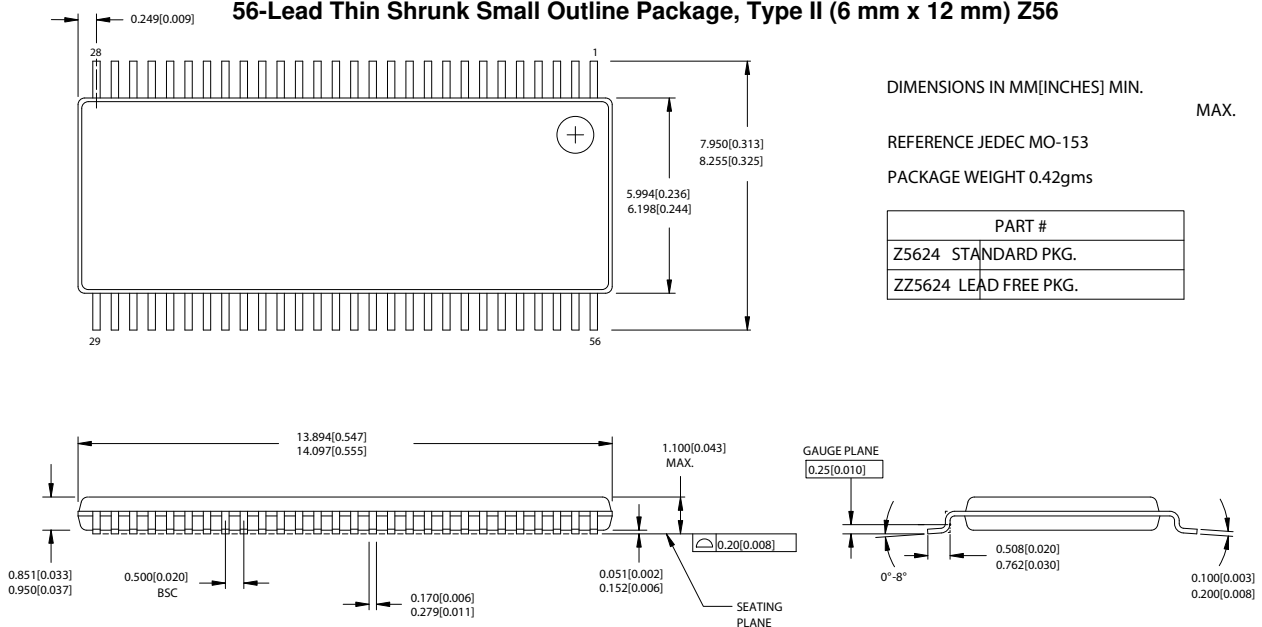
56-Lead Thin Shrunk Small Outline Package, Type II (6 mm x 12 mm) Z56

0.249[0.009]

28

1

29

56

7.950[0.313]
8.255[0.325]

5.994[0.236]
6.198[0.244]

DIMENSIONS IN MM[INCHES] MIN.
MAX.

REFERENCE JEDEC MO-153

PACKAGE WEIGHT 0.42gms

| PART # | |
|---|---|
| Z5624 | STANDARD PKG. |
| ZZ5624 | LEAD FREE PKG. |

13.894[0.547]
14.097[0.555]

1.100[0.043]
MAX.

GAUGE PLANE

0.25[0.010]

0.20[0.008]

0.851[0.033]
0.950[0.037]

0.500[0.020]
BSC

0.170[0.006]
0.279[0.011]

0.051[0.002]
0.152[0.006]

SEATING
PLANE

0°-8°

0.508[0.020]
0.762[0.030]

0.100[0.003]
0.200[0.008]